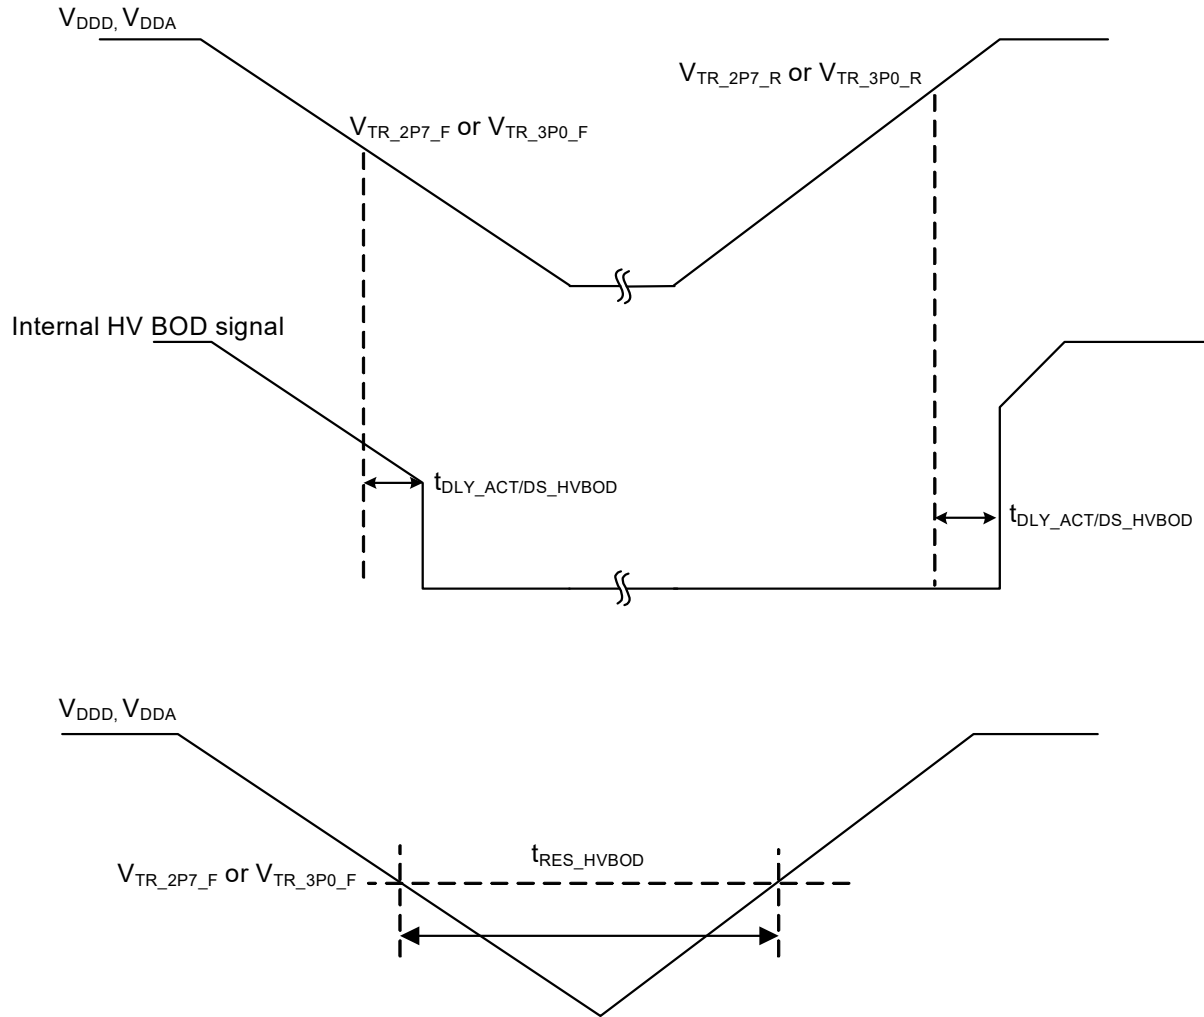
$V_{DDD}$, $V_{DDA}$

$V_{TR\_2P7\_R}$ or $V_{TR\_3P0\_R}$

$V_{TR\_2P7\_F}$ or $V_{TR\_3P0\_F}$

Internal HV BOD signal

$t_{DLY\_ACT/DS\_HVBOD}$

$t_{DLY\_ACT/DS\_HVBOD}$

$V_{DDD}$, $V_{DDA}$

$t_{RES\_HVBOD}$

$V_{TR\_2P7\_F}$ or $V_{TR\_3P0\_F}$